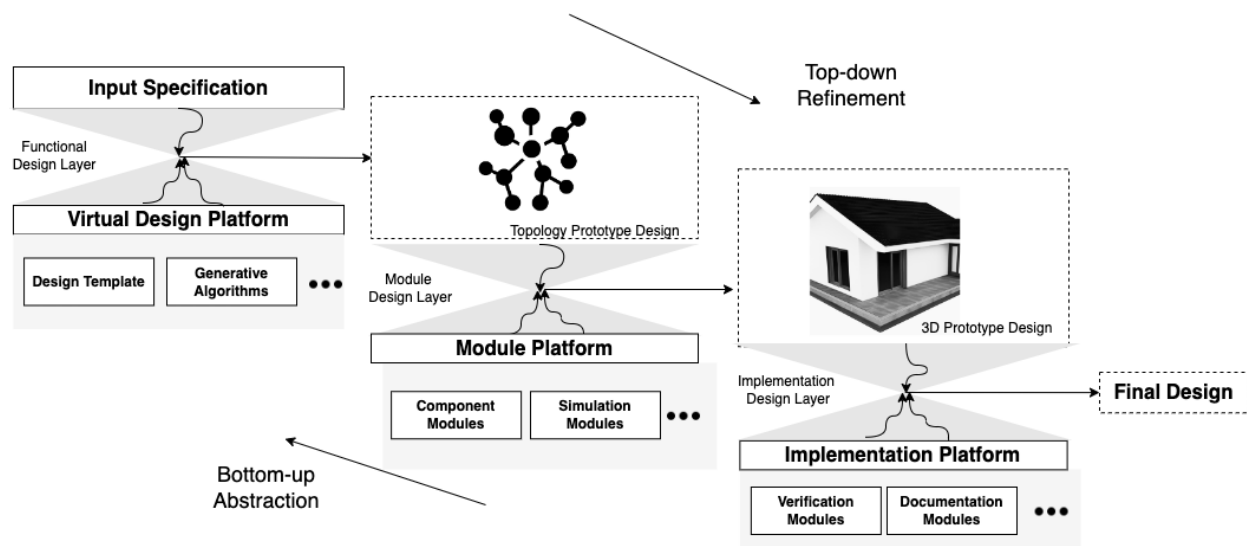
Top-down Refinement

Input Specification

Functional Design Layer

Virtual Design Platform

Design Template

Generative Algorithms

•••

Topology Prototype Design

Module Design Layer

Module Platform

Component Modules

Simulation Modules

•••

3D Prototype Design

Implementation Design Layer

Final Design

Implementation Platform

Verification Modules

Documentation Modules

•••

Bottom-up Abstraction